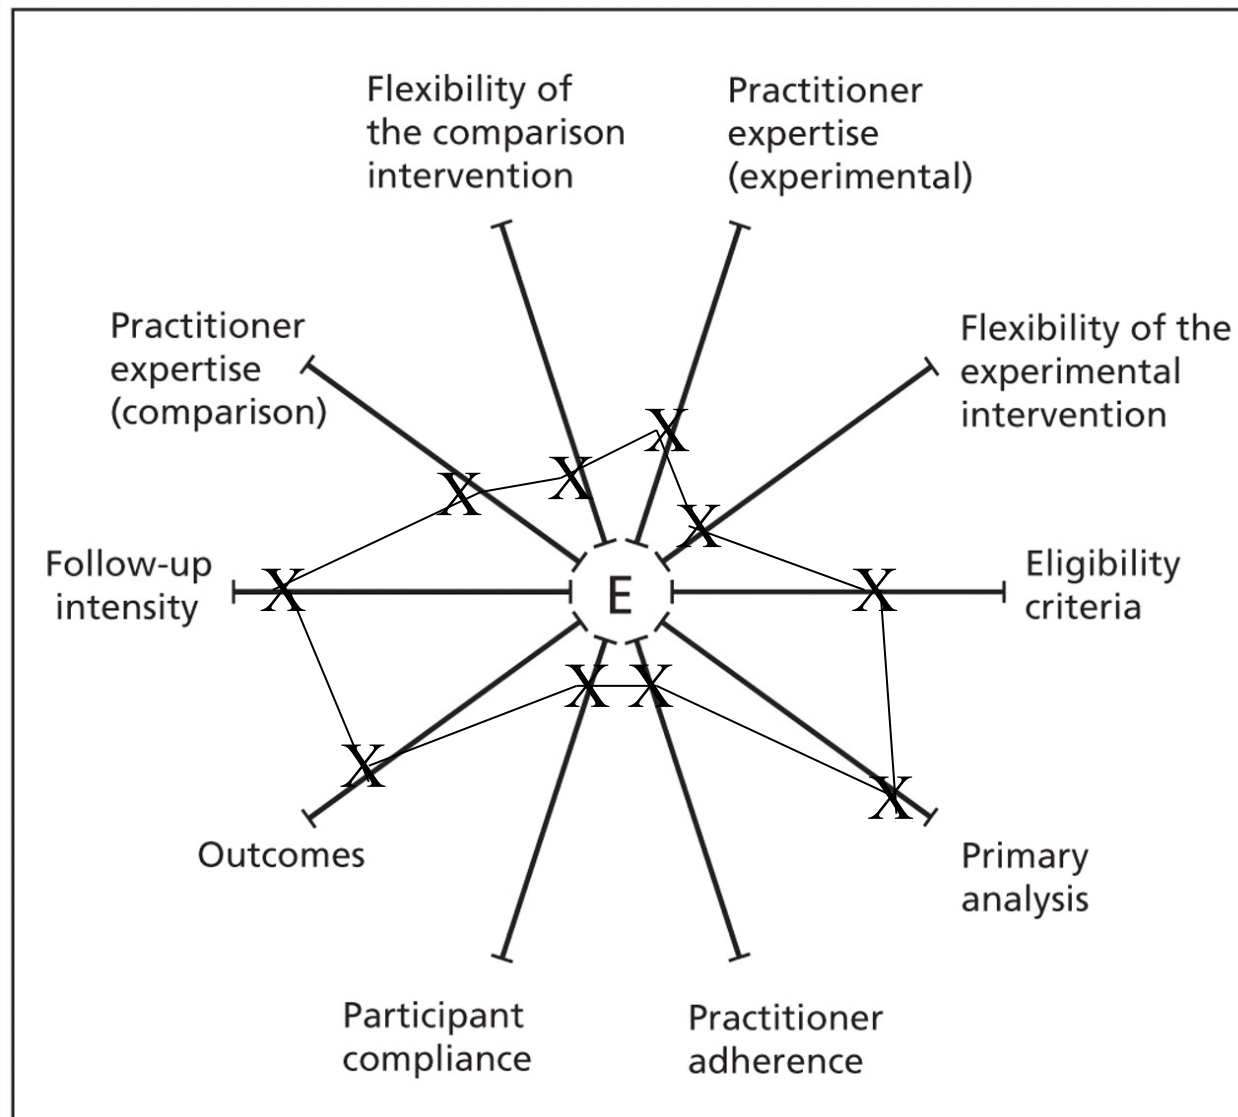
Flexibility of the comparison intervention

Practitioner expertise (experimental)

Practitioner expertise (comparison)

Flexibility of the experimental intervention

Follow-up intensity

E

Eligibility criteria

Outcomes

Primary analysis

Participant compliance

Practitioner adherence

X X X X X X X X X X